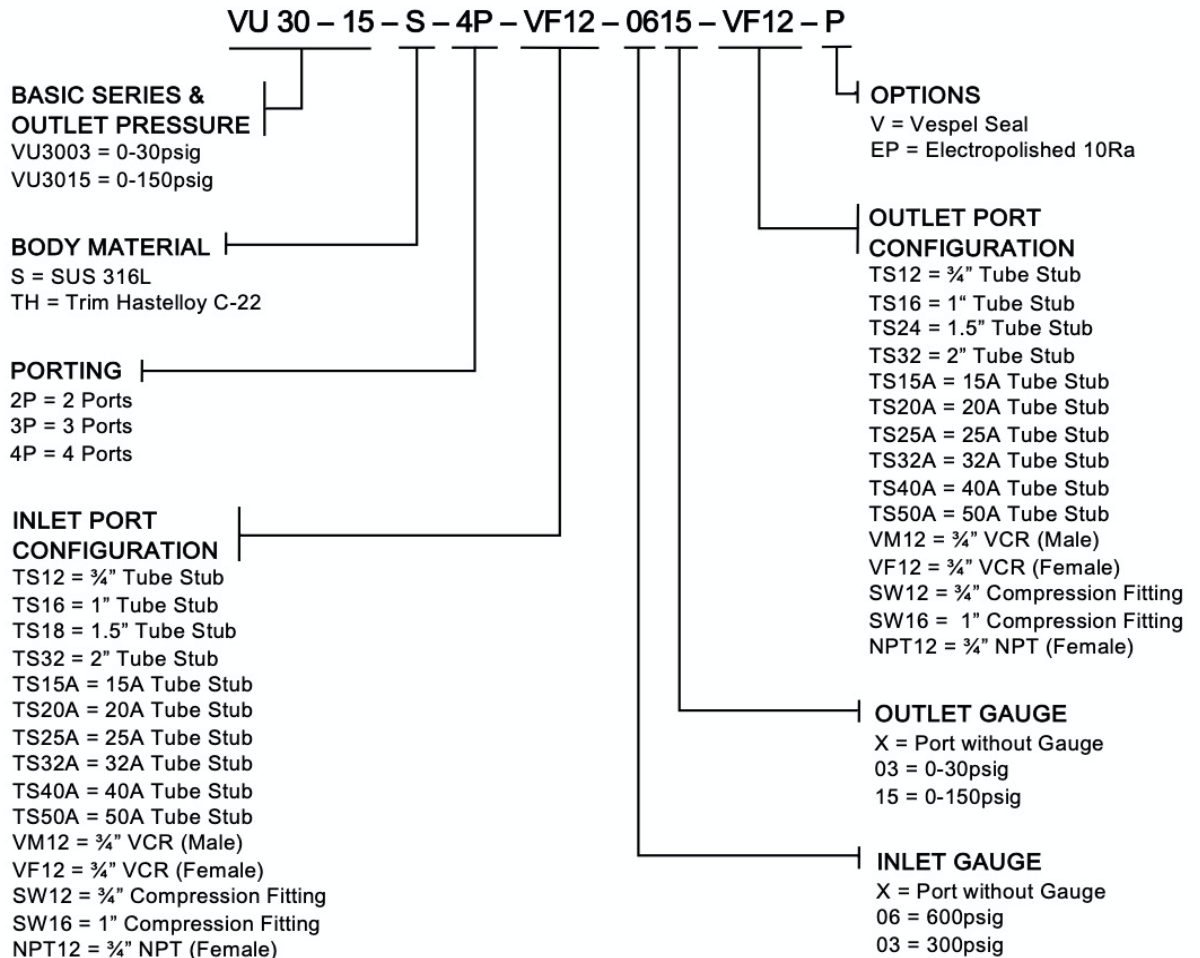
VU 30 – 15 – S – 4P – VF12 – 0615 – VF12 – P

BASIC SERIES & OUTLET PRESSURE
VU3003 = 0-30psig
VU3015 = 0-150psig

BODY MATERIAL
S = SUS 316L
TH = Trim Hastelloy C-22

PORTING
2P = 2 Ports
3P = 3 Ports
4P = 4 Ports

INLET PORT CONFIGURATION
TS12 = ¾" Tube Stub
TS16 = 1" Tube Stub
TS18 = 1.5" Tube Stub
TS32 = 2" Tube Stub
TS15A = 15A Tube Stub
TS20A = 20A Tube Stub
TS25A = 25A Tube Stub
TS32A = 32A Tube Stub
TS40A = 40A Tube Stub
TS50A = 50A Tube Stub
VM12 = ¾" VCR (Male)
VF12 = ¾" VCR (Female)
SW12 = ¾" Compression Fitting
SW16 = 1" Compression Fitting
NPT12 = ¾" NPT (Female)

OPTIONS
V = Vespel Seal
EP = Electropolished 10Ra

OUTLET PORT CONFIGURATION
TS12 = ¾" Tube Stub
TS16 = 1" Tube Stub
TS24 = 1.5" Tube Stub
TS32 = 2" Tube Stub
TS15A = 15A Tube Stub
TS20A = 20A Tube Stub
TS25A = 25A Tube Stub
TS32A = 32A Tube Stub
TS40A = 40A Tube Stub
TS50A = 50A Tube Stub
VM12 = ¾" VCR (Male)
VF12 = ¾" VCR (Female)
SW12 = ¾" Compression Fitting
SW16 = 1" Compression Fitting
NPT12 = ¾" NPT (Female)

OUTLET GAUGE
X = Port without Gauge
03 = 0-30psig
15 = 0-150psig

INLET GAUGE
X = Port without Gauge
06 = 600psig
03 = 300psig